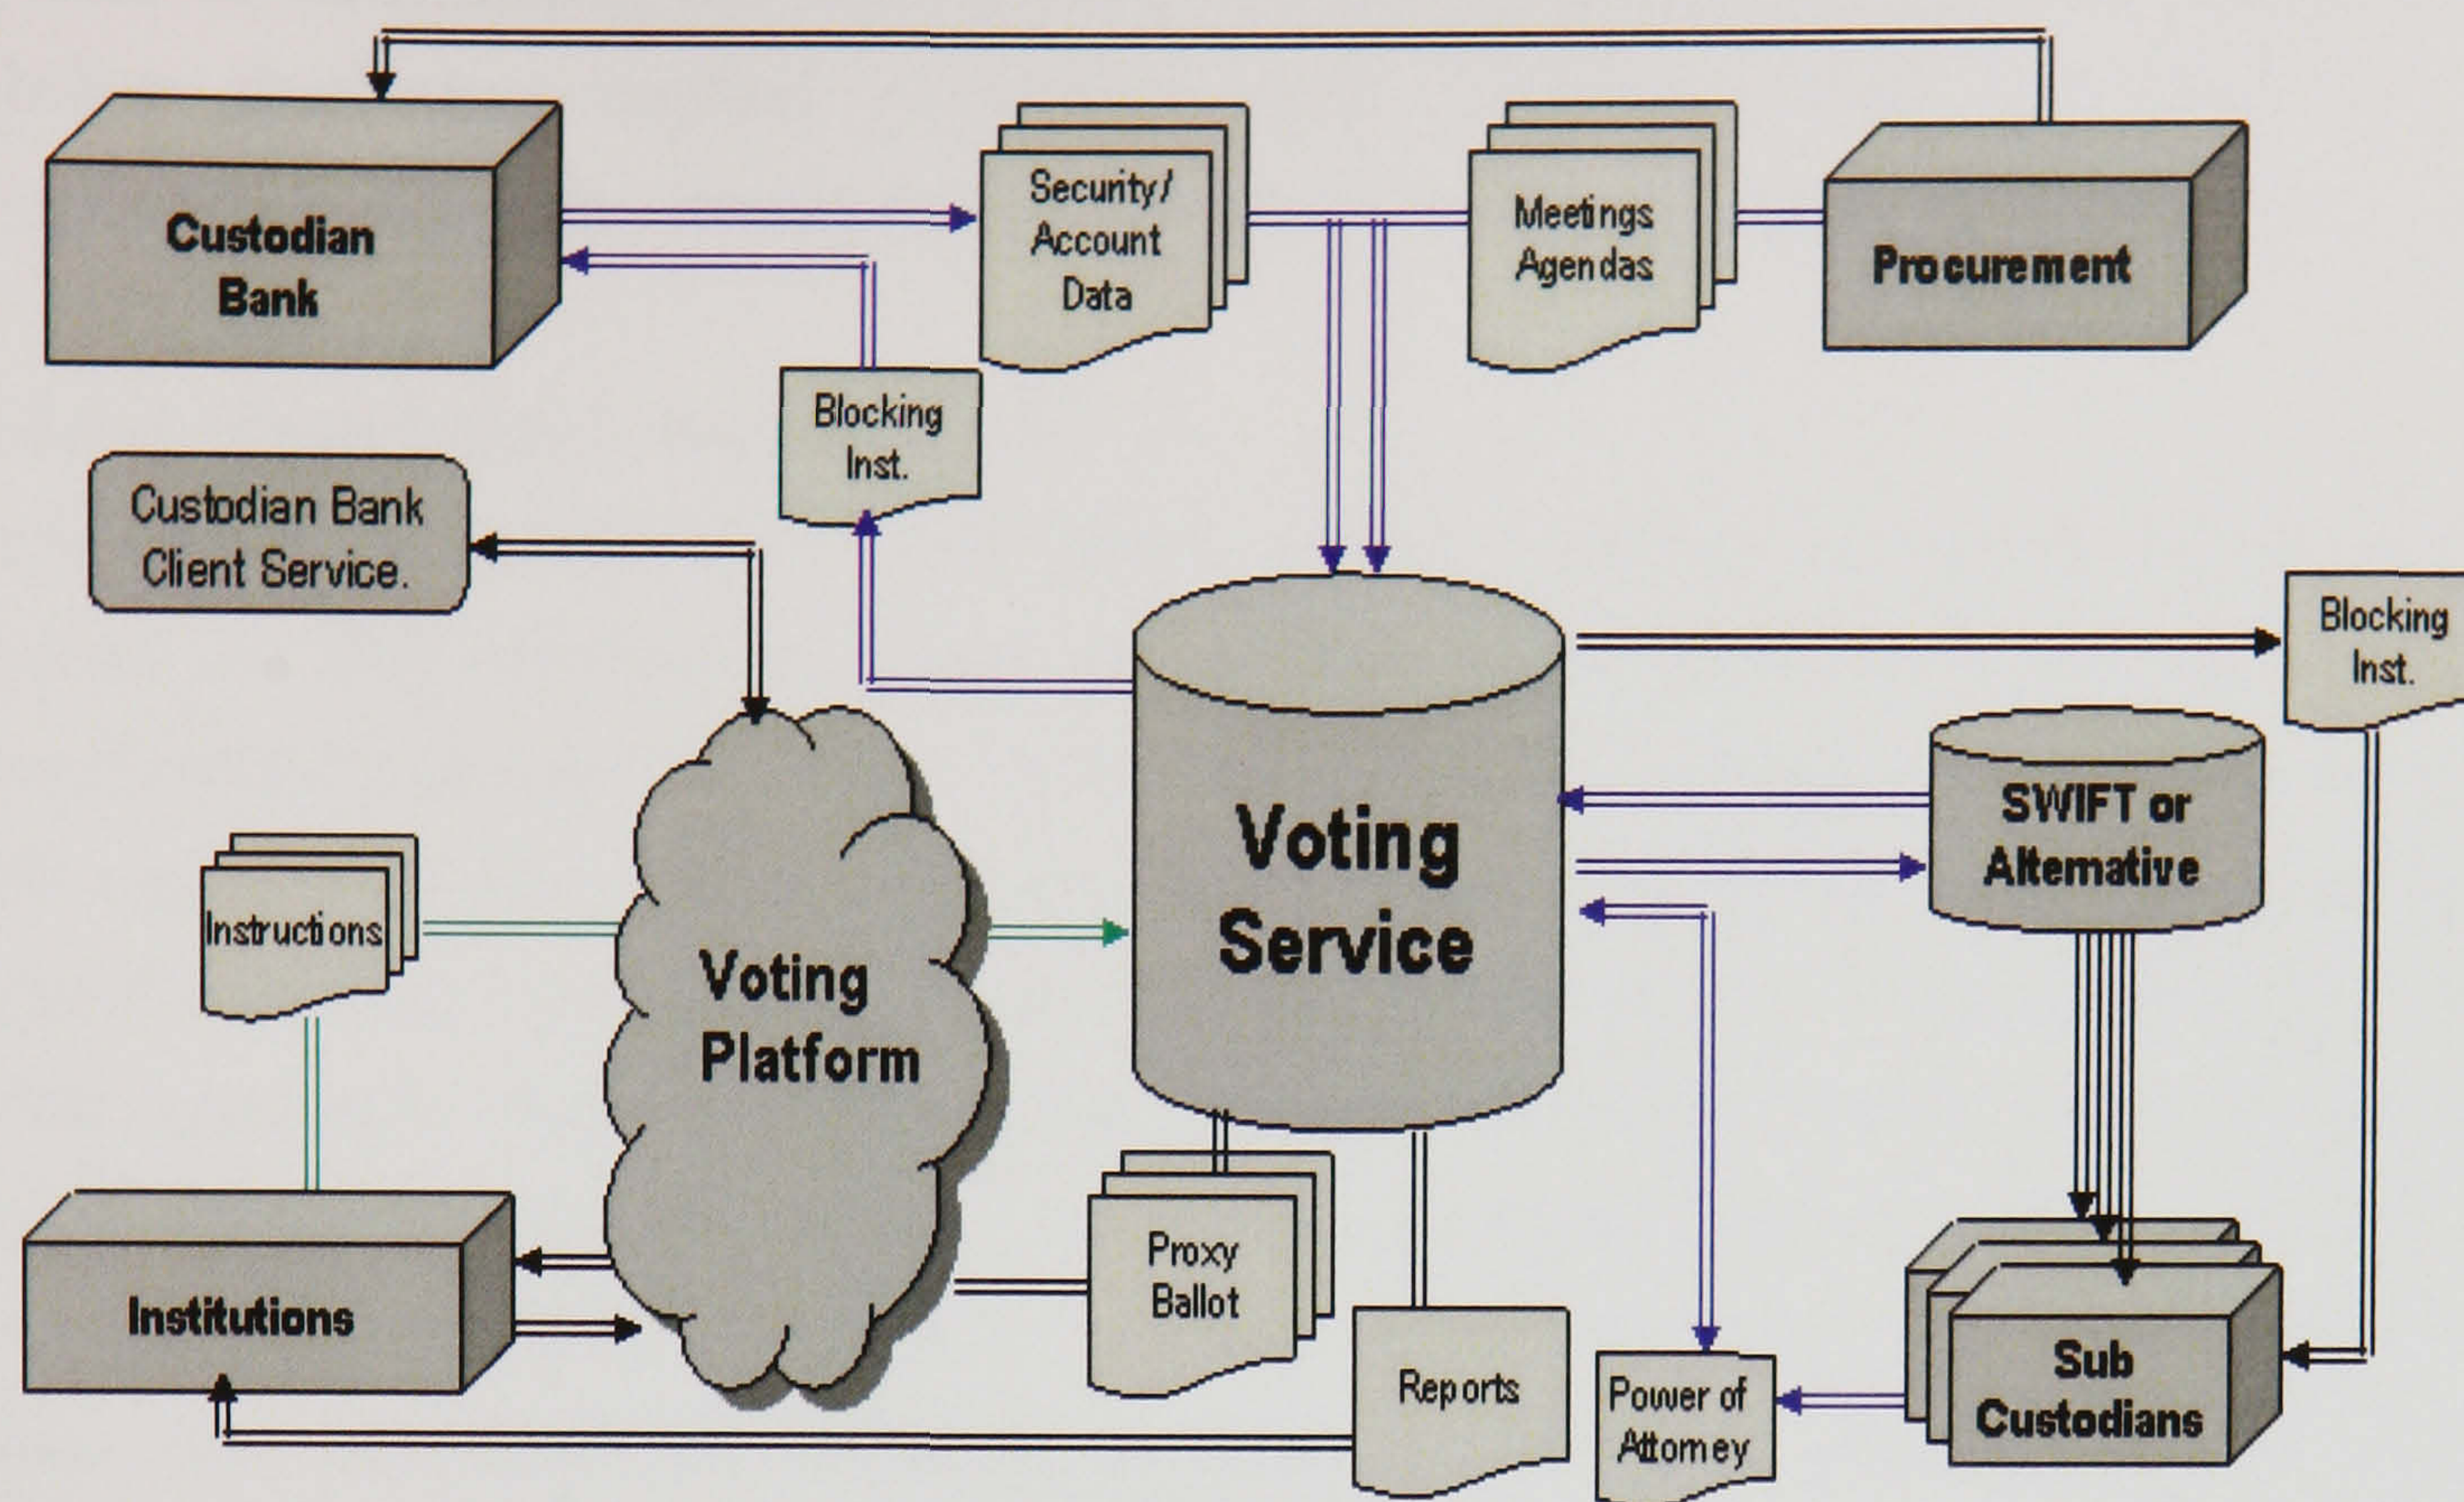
Custodian Bank

Security/ Account Data

Meetings Agendas

Procurement

Blocking Inst.

Custodian Bank Client Service.

Blocking Inst.

Voting Service

SWIFT or Alternative

Instructions

Voting Platform

Institutions

Proxy Ballot

Reports

Power of Attorney

Sub Custodians